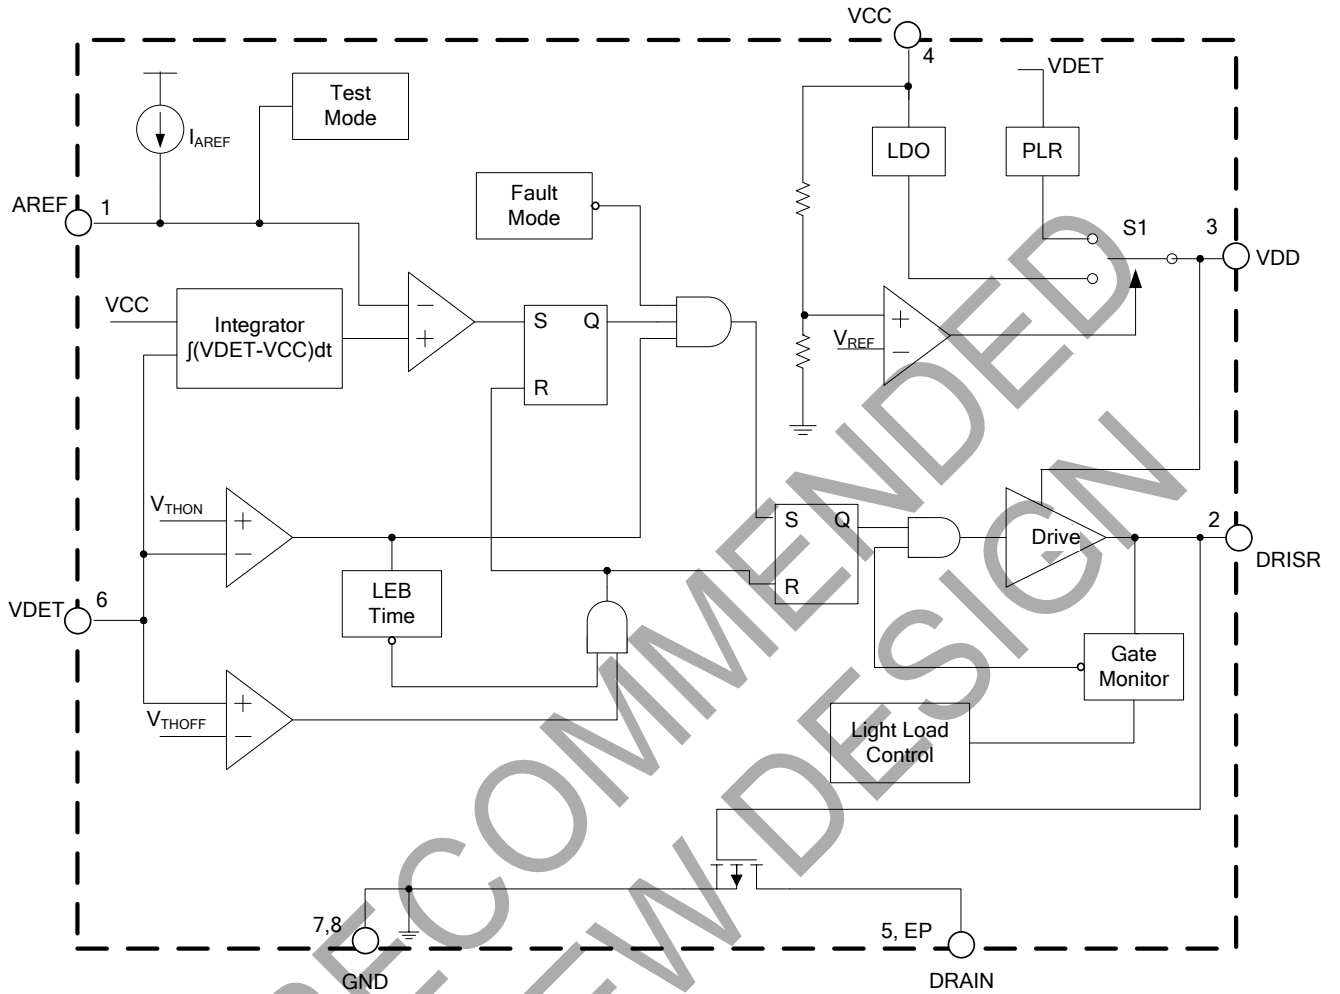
VCC
4
VDET
Test Mode
$I_{AREF}$
LDO
PLR
Fault Mode
AREF
1
S1
3
VDD
VCC
Integrator
∫(VDET-VCC)dt
S
Q
R
$V_{REF}$
$V_{THON}$
S
Q
R
Drive
2
DRISR
VDET
6
LEB Time
Gate Monitor
$V_{THOFF}$
Light Load Control
7,8
GND
5, EP
DRAIN
NOT RECOMMENDED FOR NEW DESIGN